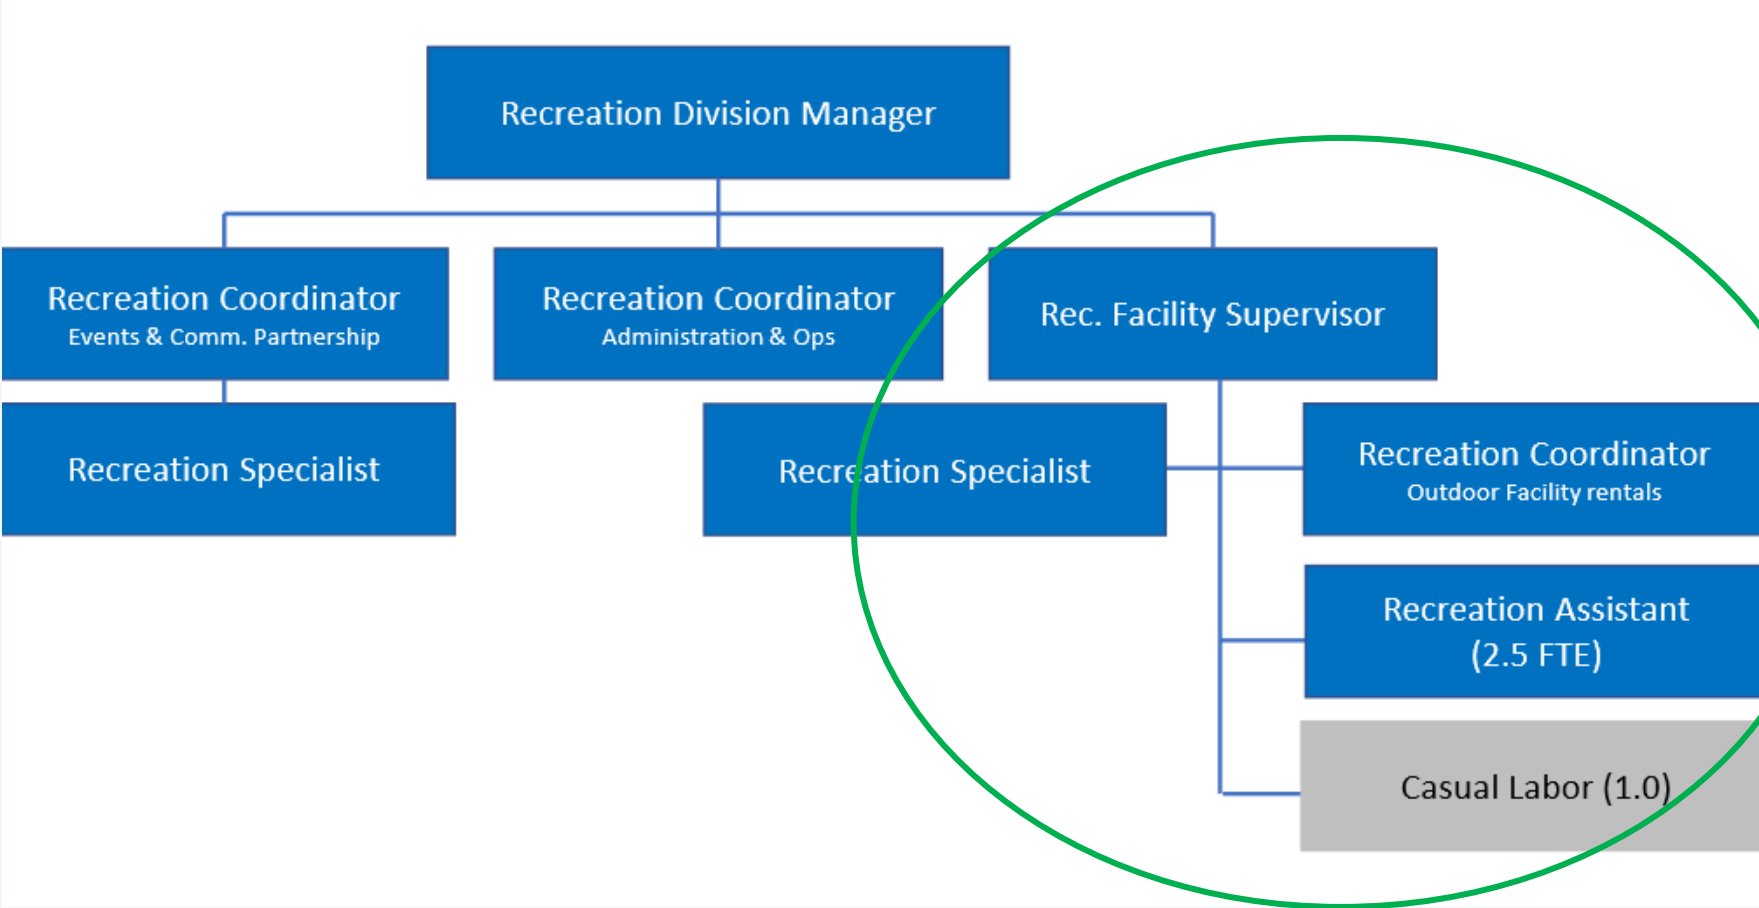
Recreation Division Manager

Recreation Coordinator
Events & Comm. Partnership

Recreation Coordinator
Administration & Ops

Rec. Facility Supervisor

Recreation Specialist

Recreation Specialist

Recreation Coordinator
Outdoor Facility rentals

Recreation Assistant
(2.5 FTE)

Casual Labor (1.0)